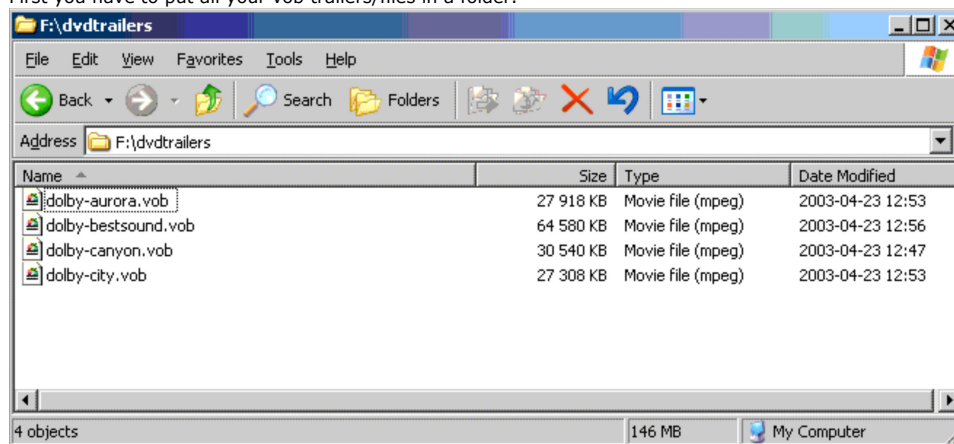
First you have to put all your vob trailers/files in a folder.

F:\dvdtrailers

File Edit View Favorites Tools Help

Back Search Folders

Address F:\dvdtrailers

| Name | Size | Type | Date Modified |
|---|---|---|---|
| dolby-aurora.vob | 27 918 KB | Movie file (mpeg) | 2003-04-23 12:53 |
| dolby-bestsound.vob | 64 580 KB | Movie file (mpeg) | 2003-04-23 12:56 |
| dolby-canyon.vob | 30 540 KB | Movie file (mpeg) | 2003-04-23 12:47 |
| dolby-city.vob | 27 308 KB | Movie file (mpeg) | 2003-04-23 12:53 |

4 objects 146 MB My Computer